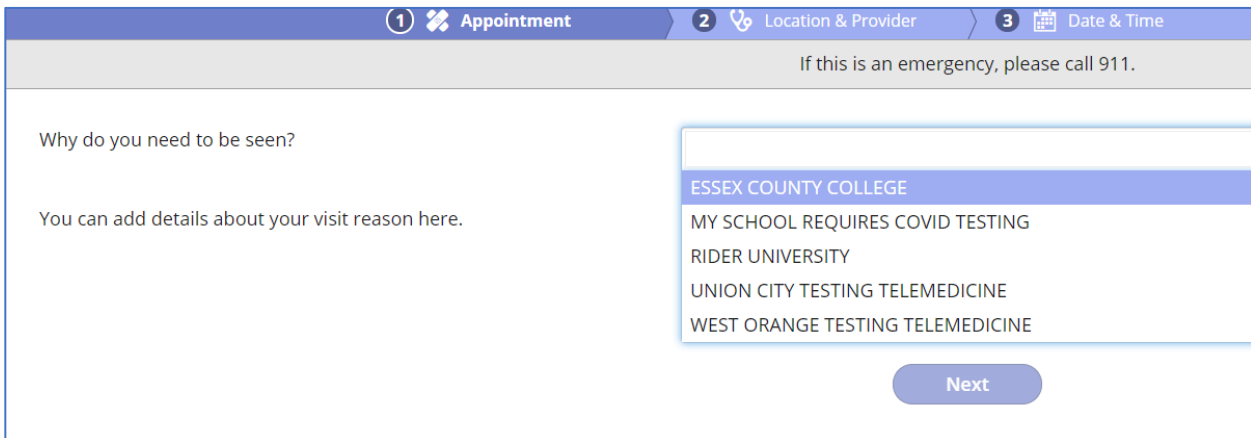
1 Appointment
2 Location & Provider
3 Date & Time

If this is an emergency, please call 911.

Why do you need to be seen?

You can add details about your visit reason here.

ESSEX COUNTY COLLEGE
MY SCHOOL REQUIRES COVID TESTING
RIDER UNIVERSITY
UNION CITY TESTING TELEMEDICINE
WEST ORANGE TESTING TELEMEDICINE

Next